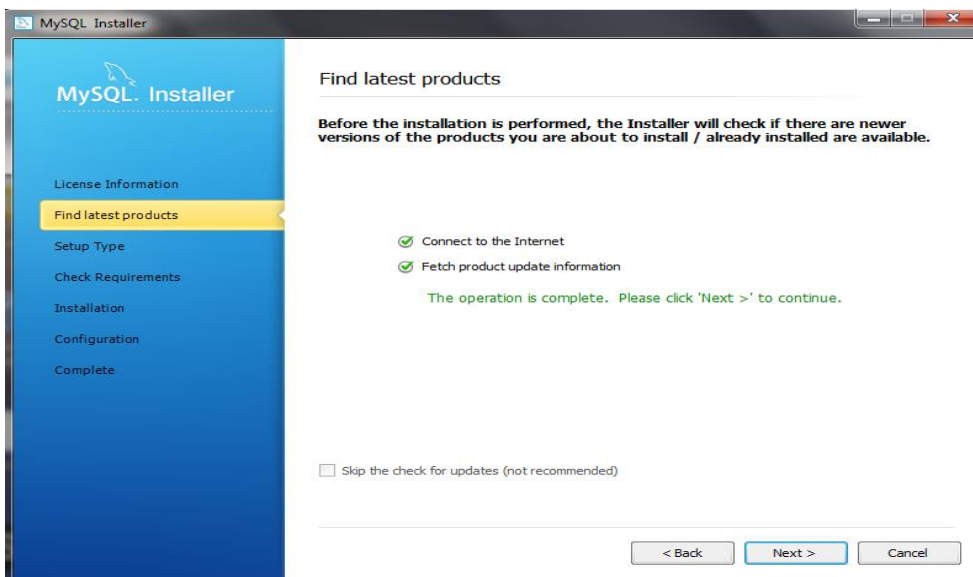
MySQL Installer

MySQL. Installer

License Information
Find latest products
Setup Type
Check Requirements
Installation
Configuration
Complete

Find latest products

Before the installation is performed, the Installer will check if there are newer versions of the products you are about to install / already installed are available.

Connect to the Internet

Fetch product update information

The operation is complete. Please click 'Next >' to continue.

Skip the check for updates (not recommended)

< Back
Next >
Cancel